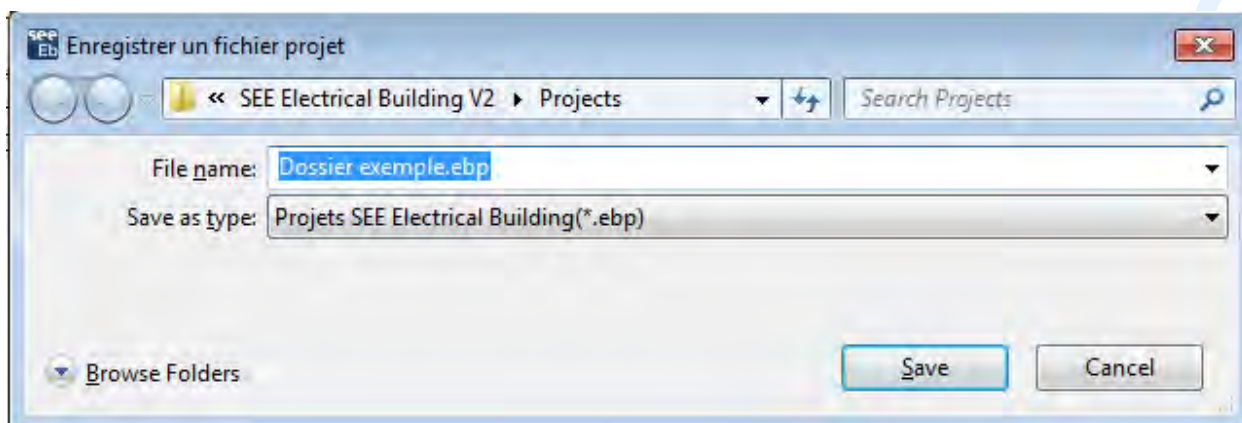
see Eb Enregistrer un fichier projet

« SEE Electrical Building V2 ▸ Projects

Search Projects

File name: Dossier exemple.ebp

Save as type: Projets SEE Electrical Building(*.ebp)

Browse Folders

Save

Cancel